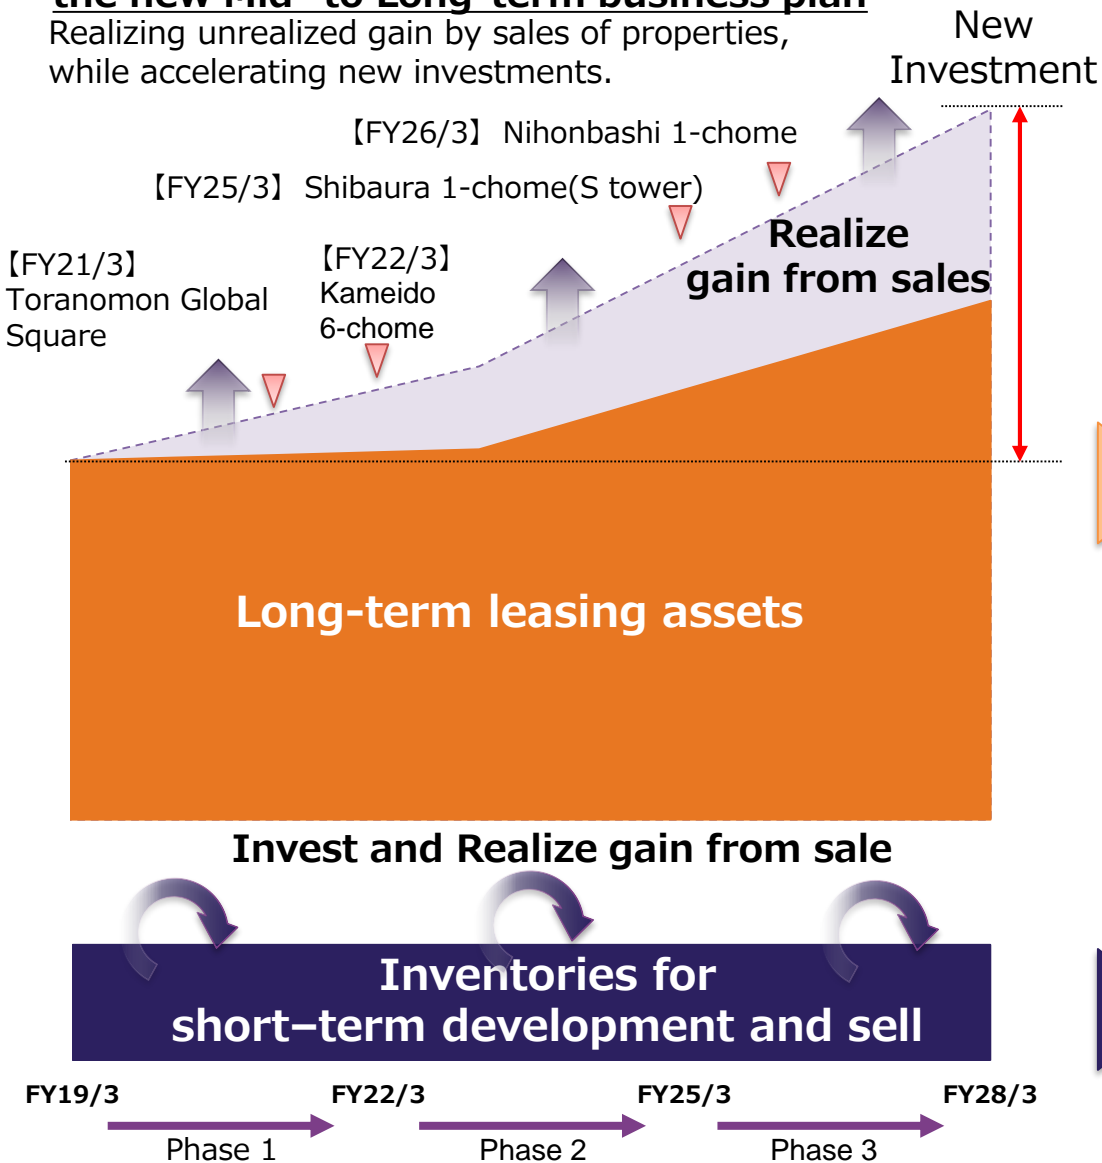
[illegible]

Realizing unrealized gain by sales of properties, while accelerating new investments.

New Investment

【FY26/3】 Nihonbashi 1-chome

【FY25/3】 Shibaura 1-chome(S tower)

Realize gain from sales

【FY21/3】 Toranomon Global Square

【FY22/3】 Kameido 6-chome

Long-term leasing assets

Invest and Realize gain from sale

Inventories for short–term development and sell

FY19/3

FY22/3

FY25/3

FY28/3

Phase 1

Phase 2

Phase 3